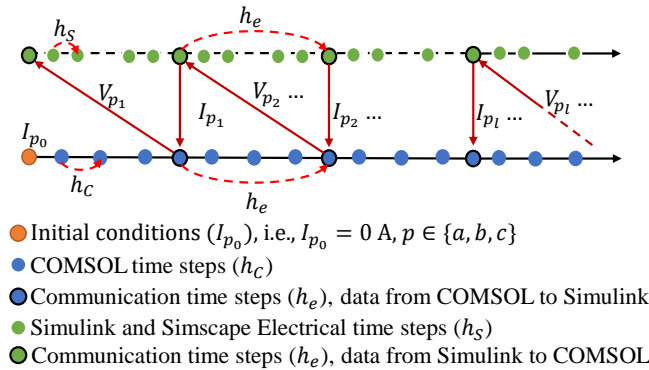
$h_S$

$h_e$

$V_{p_1}$

$V_{p_2}$ ...

$V_{p_l}$ ...

$I_{p_1}$

$I_{p_2}$ ...

$I_{p_l}$ ...

$I_{p_0}$

$h_C$

$h_e$

Initial conditions ($I_{p_0}$), i.e., $I_{p_0} = 0$ A, $p \in \{a, b, c\}$

COMSOL time steps ($h_C$)

Communication time steps ($h_e$), data from COMSOL to Simulink

Simulink and Simscape Electrical time steps ($h_S$)

Communication time steps ($h_e$), data from Simulink to COMSOL